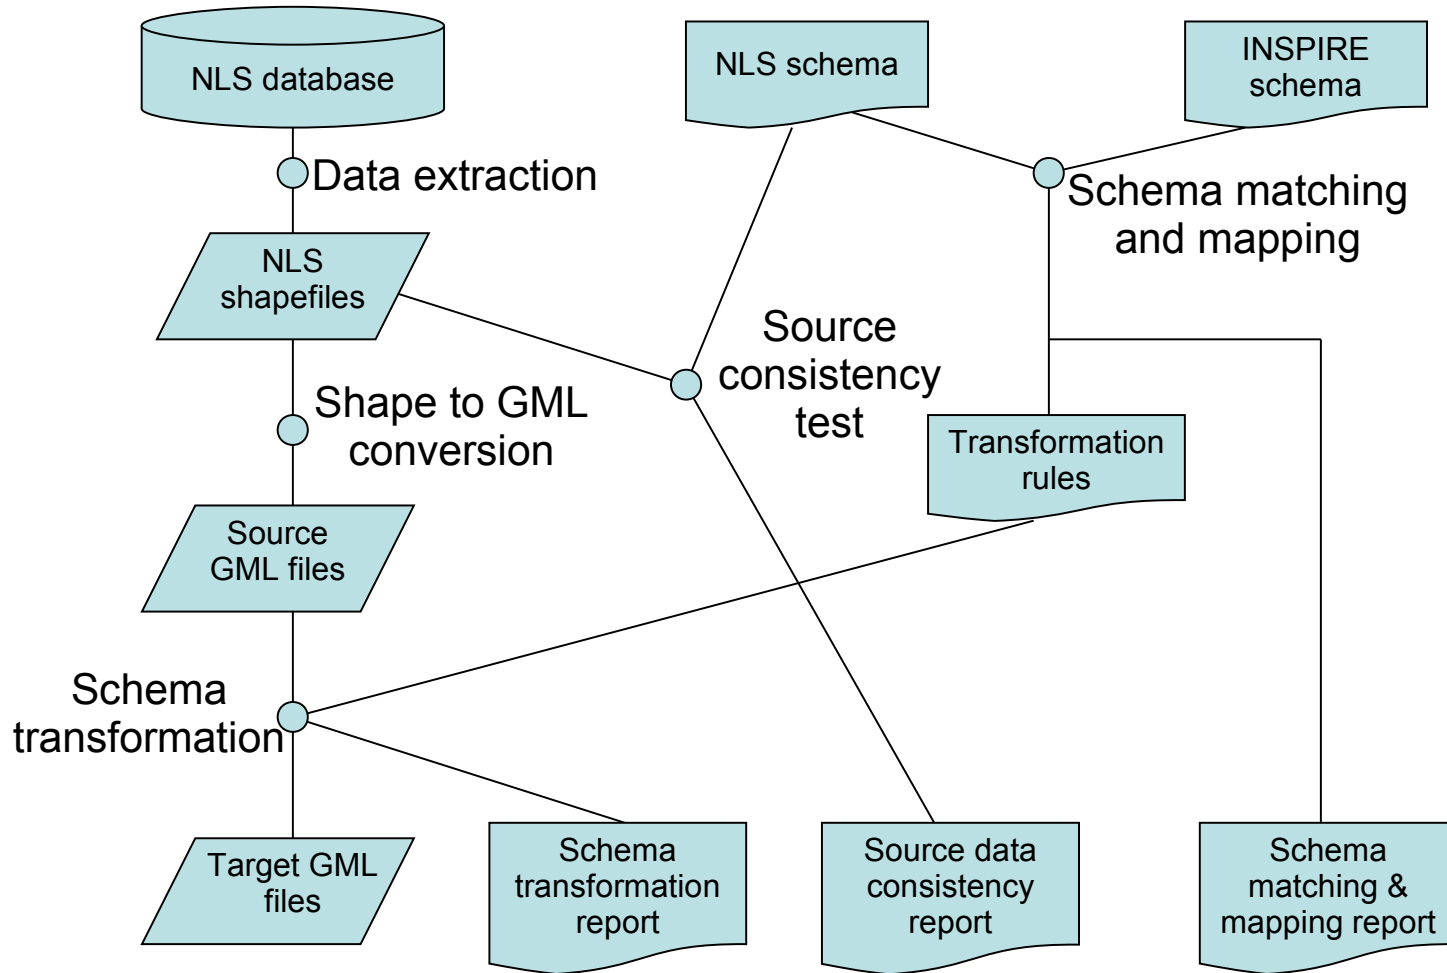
NLS database

NLS schema

INSPIRE schema

Data extraction

Schema matching and mapping

NLS shapefiles

Source consistency test

Shape to GML conversion

Transformation rules

Source GML files

Schema transformation

Target GML files

Schema transformation report

Source data consistency report

Schema matching & mapping report